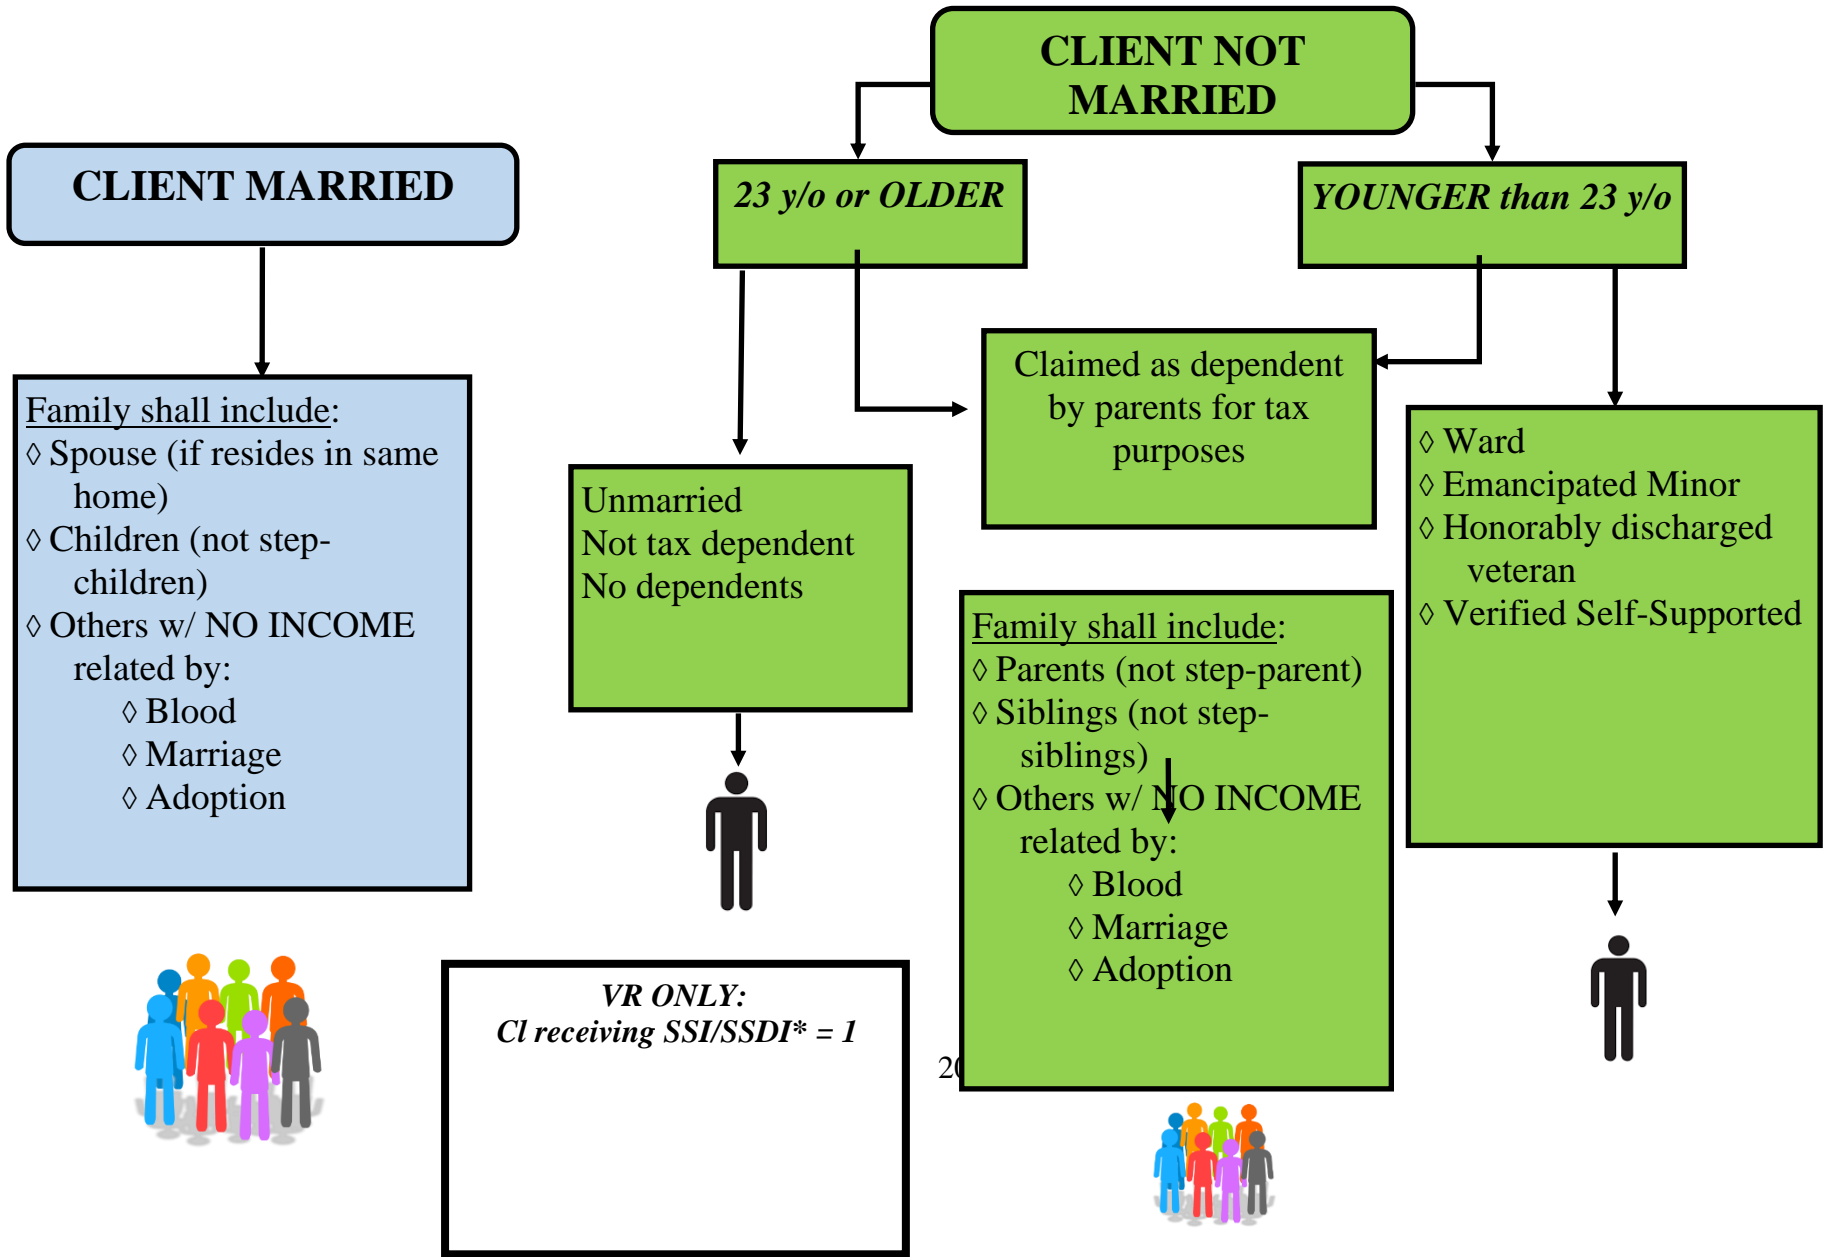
CLIENT NOT MARRIED

CLIENT MARRIED

23 y/o or OLDER

YOUNGER than 23 y/o

Family shall include:
◊ Spouse (if resides in same home)
◊ Children (not step-children)
◊ Others w/ NO INCOME related by:
◊ Blood
◊ Marriage
◊ Adoption

Claimed as dependent by parents for tax purposes

Unmarried
Not tax dependent
No dependents

◊ Ward
◊ Emancipated Minor
◊ Honorably discharged veteran
◊ Verified Self-Supported

Family shall include:
◊ Parents (not step-parent)
◊ Siblings (not step-siblings)
◊ Others w/ NO INCOME related by:
◊ Blood
◊ Marriage
◊ Adoption

VR ONLY:
Cl receiving SSI/SSDI* = 1

2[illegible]